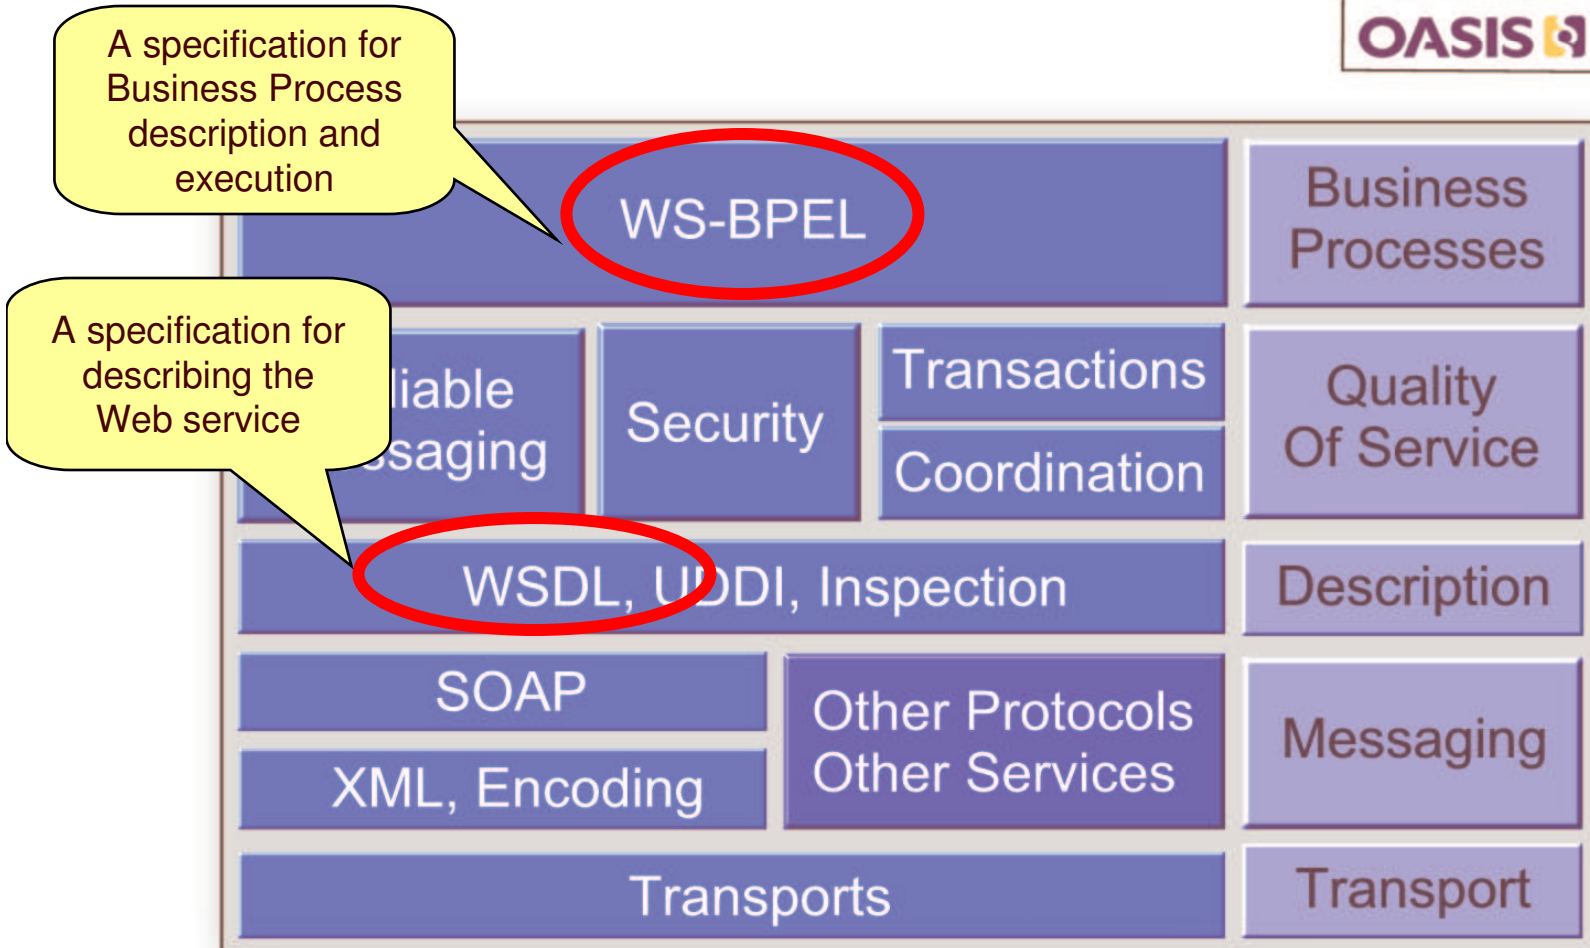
OASIS

A specification for Business Process description and execution

WS-BPEL

Business Processes

A specification for describing the Web service

liable ssaging

Security

Transactions

Coordination

Quality Of Service

WSDL, UDDI, Inspection

Description

SOAP

XML, Encoding

Other Protocols Other Services

Messaging

Transports

Transport